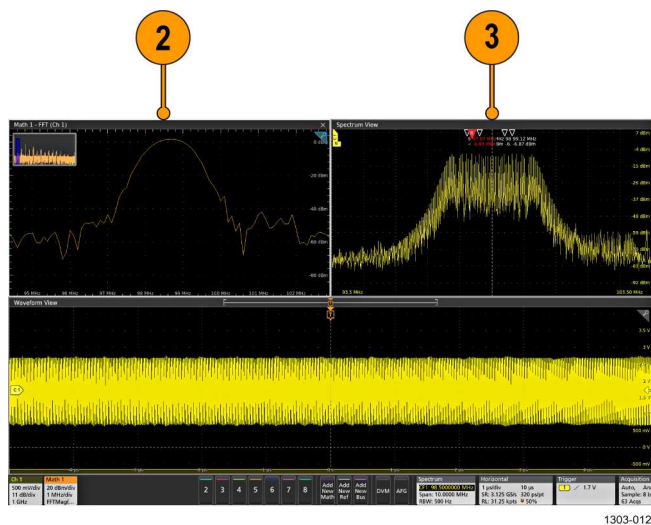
2

3

Math 1 - FFT (Ch 1)

0 dBm

-20 dBm

-40 dBm

-60 dBm

-80 dBm

95 MHz

96 MHz

97 MHz

98 MHz

99 MHz

100 MHz

101 MHz

102 MHz

Spectrum View

7 dBm

-4 dBm

-15 dBm

-26 dBm

-37 dBm

-48 dBm

-59 dBm

-70 dBm

-81 dBm

-92 dBm

93.5 MHz

103.50 MHz

Waveform View

3.5 V

3 V

2.5 V

2 V

1.5 V

1 V

500 mV

0 V

-500 mV

C1

Ch 1
500 mV/div
11 dB/div
1 GHz

Math 1
20 dBm/div
1 MHz/div
FFTMag(...

2 3 4 5 6 7 8

Add New Math

Add New Ref

Add New Bus

DVM

AFG

Spectrum
CF: 98.5000000 MHz
Span: 10.0000 MHz
RBW: 590 Hz

Horizontal
1 µs/div 10 µs
SR: 3.125 GS/s 320 ps/pt
RL: 31.25 kpts 50%

Trigger
1 1.7 V

Acquisition
Auto, An
Sample: 8 b
63 Acqs

1303-012